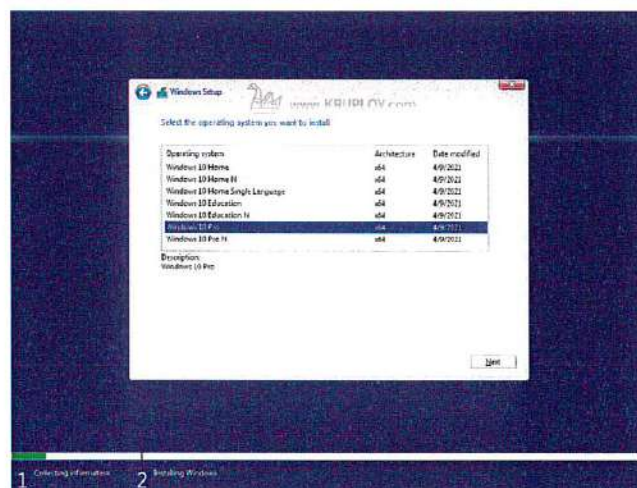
Windows Setup

www.KRUPLOY.com

Select the operating system you want to install

| Operating system | Architecture | Date modified |
|---|---|---|
| Windows 10 Home | x64 | 4/9/2021 |
| Windows 10 Home N | x64 | 4/9/2021 |
| Windows 10 Home Single Language | x64 | 4/9/2021 |
| Windows 10 Education | x64 | 4/9/2021 |
| Windows 10 Education N | x64 | 4/9/2021 |
| Windows 10 Pro | x64 | 4/9/2021 |
| Windows 10 Pro N | x64 | 4/9/2021 |

Description:
Windows 10 Pro

Next

1 Collecting information 2 Installing Windows